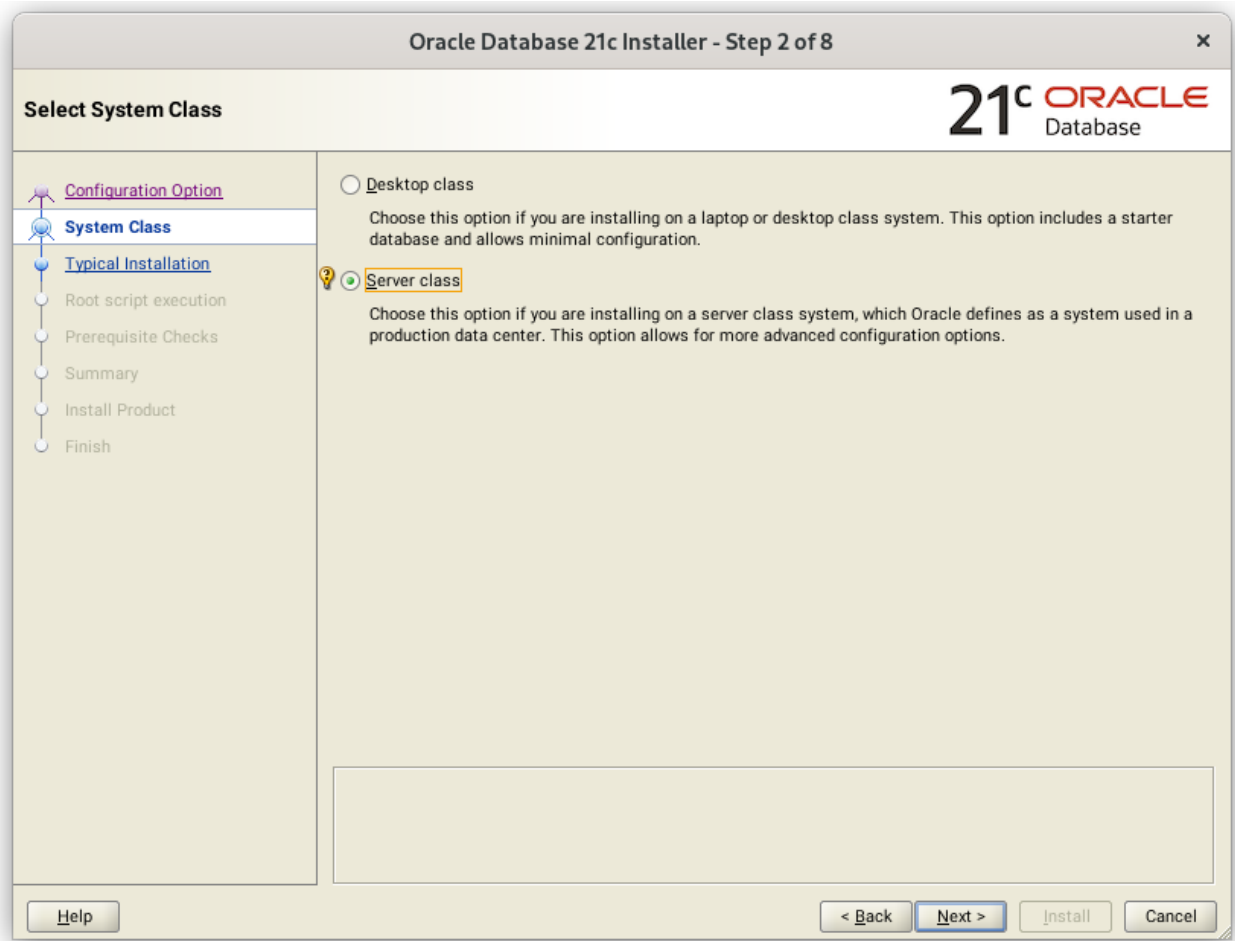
Oracle Database 21c Installer - Step 2 of 8

×

Select System Class

21$^c$ ORACLE Database

Configuration Option
System Class
Typical Installation
Root script execution
Prerequisite Checks
Summary
Install Product
Finish

Desktop class

Choose this option if you are installing on a laptop or desktop class system. This option includes a starter database and allows minimal configuration.

Server class

Choose this option if you are installing on a server class system, which Oracle defines as a system used in a production data center. This option allows for more advanced configuration options.

Help

< Back

Next >

Install

Cancel